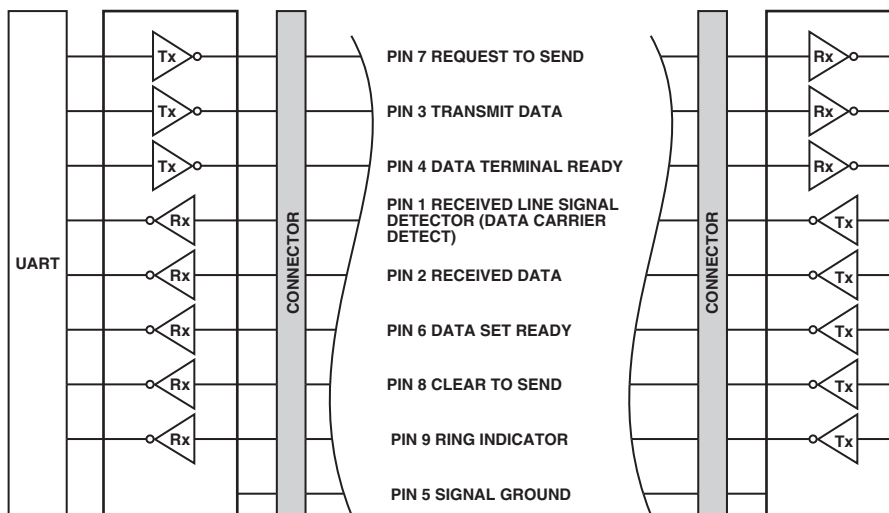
UART

Tx
Tx
Tx
Rx
Rx
Rx
Rx
Rx

CONNECTOR

PIN 7 REQUEST TO SEND
PIN 3 TRANSMIT DATA
PIN 4 DATA TERMINAL READY
PIN 1 RECEIVED LINE SIGNAL DETECTOR (DATA CARRIER DETECT)
PIN 2 RECEIVED DATA
PIN 6 DATA SET READY
PIN 8 CLEAR TO SEND
PIN 9 RING INDICATOR
PIN 5 SIGNAL GROUND

CONNECTOR

Rx
Rx
Rx
Tx
Tx
Tx
Tx
Tx